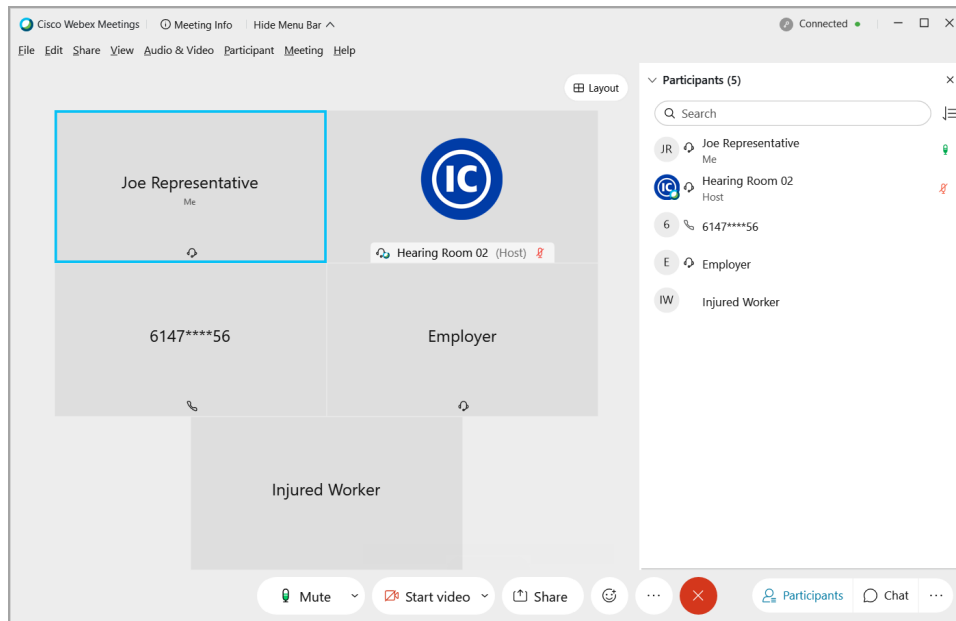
Cisco Webex Meetings | Meeting Info | Hide Menu Bar

Connected

File Edit Share View Audio & Video Participant Meeting Help

Layout

Joe Representative
Me

IC

Hearing Room 02 (Host)

6147****56

Employer

Injured Worker

Participants (5)

Search

JR Joe Representative
Me

IC Hearing Room 02
Host

6 6147****56

E Employer

IW Injured Worker

Mute

Start video

Share

Participants

Chat